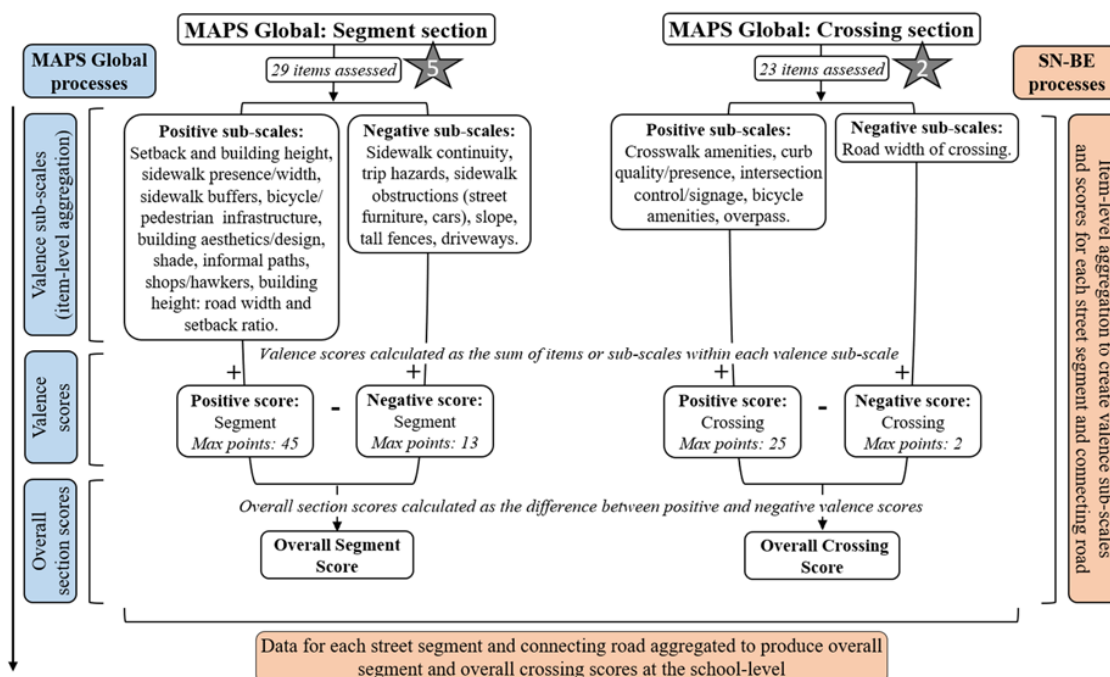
MAPS Global processes

MAPS Global: Segment section

29 items assessed

5

MAPS Global: Crossing section

23 items assessed

2

SN-BE processes

Valence sub-scales (item-level aggregation)

Positive sub-scales: Setback and building height, sidewalk presence/width, sidewalk buffers, bicycle/pedestrian infrastructure, building aesthetics/design, shade, informal paths, shops/hawkers, building height: road width and setback ratio.

Negative sub-scales: Sidewalk continuity, trip hazards, sidewalk obstructions (street furniture, cars), slope, tall fences, driveways.

Positive sub-scales: Crosswalk amenities, curb quality/presence, intersection control/signage, bicycle amenities, overpass.

Negative sub-scales: Road width of crossing.

Item-level aggregation to create valence sub-scales and scores for each street segment and connecting road

Valence scores calculated as the sum of items or sub-scales within each valence sub-scale

Valence scores

+

Positive score: Segment Max points: 45

-

+

Negative score: Segment Max points: 13

+

Positive score: Crossing Max points: 25

-

+

Negative score: Crossing Max points: 2

Overall section scores

Overall section scores calculated as the difference between positive and negative valence scores

Overall Segment Score

Overall Crossing Score

Data for each street segment and connecting road aggregated to produce overall segment and overall crossing scores at the school-level